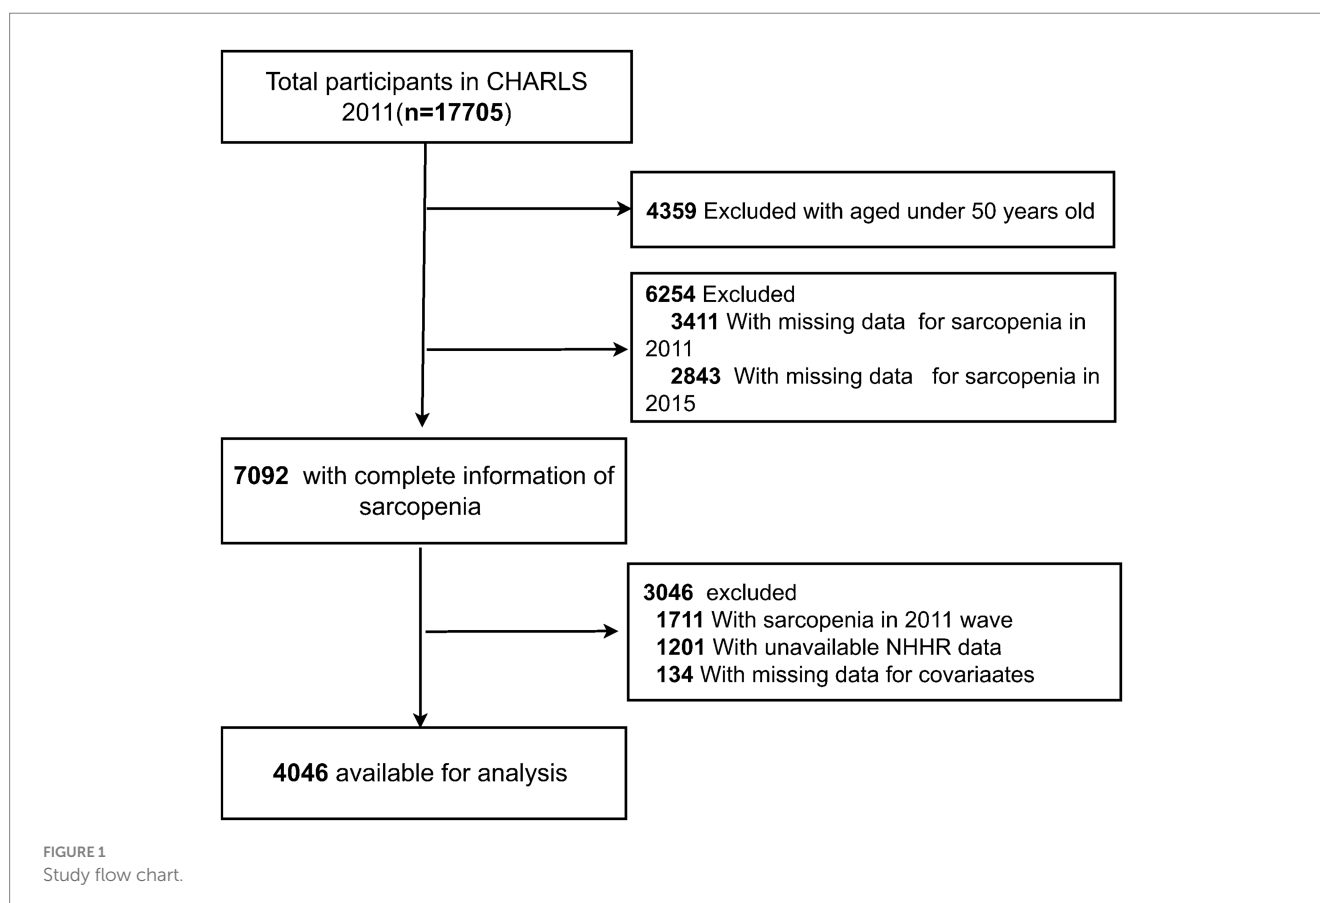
Total participants in CHARLS 2011(**n=17705**)

**4359** Excluded with aged under 50 years old

**6254** Excluded
**3411** With missing data for sarcopenia in 2011
**2843** With missing data for sarcopenia in 2015

**7092** with complete information of sarcopenia

**3046** excluded
**1711** With sarcopenia in 2011 wave
**1201** With unavailable NHHR data
**134** With missing data for covariaates

**4046** available for analysis

FIGURE 1
Study flow chart.